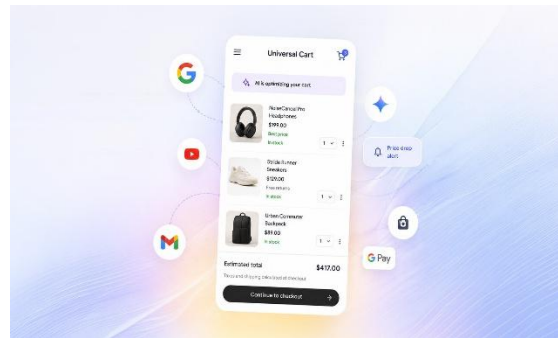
Universal Cart

AI is optimizing your cart.

NoiseCancel Pro Headphones
$199.00
Best price
In stock
1

Stride Runner Sneakers
$129.00
Free delivery
In stock
1

Urban Commuter Backpack
$89.00
In stock
1

Price drop alert

G Pay

Estimated total
$417.00
Taxes and shipping calculated at checkout

Continue to checkout